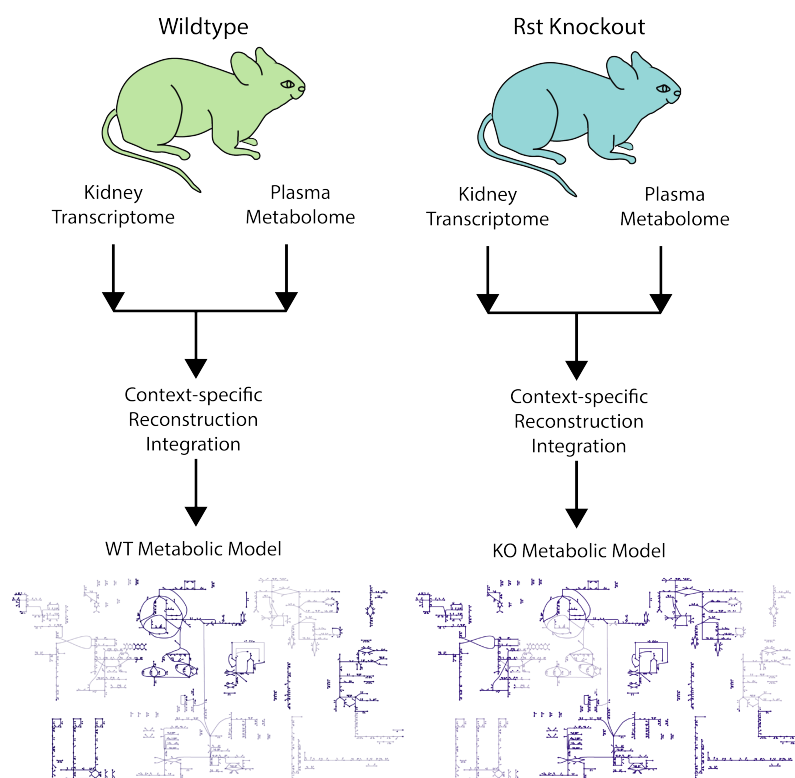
Wildtype

Kidney Transcriptome

Plasma Metabolome

Context-specific Reconstruction Integration

WT Metabolic Model

Rst Knockout

Kidney Transcriptome

Plasma Metabolome

Context-specific Reconstruction Integration

KO Metabolic Model